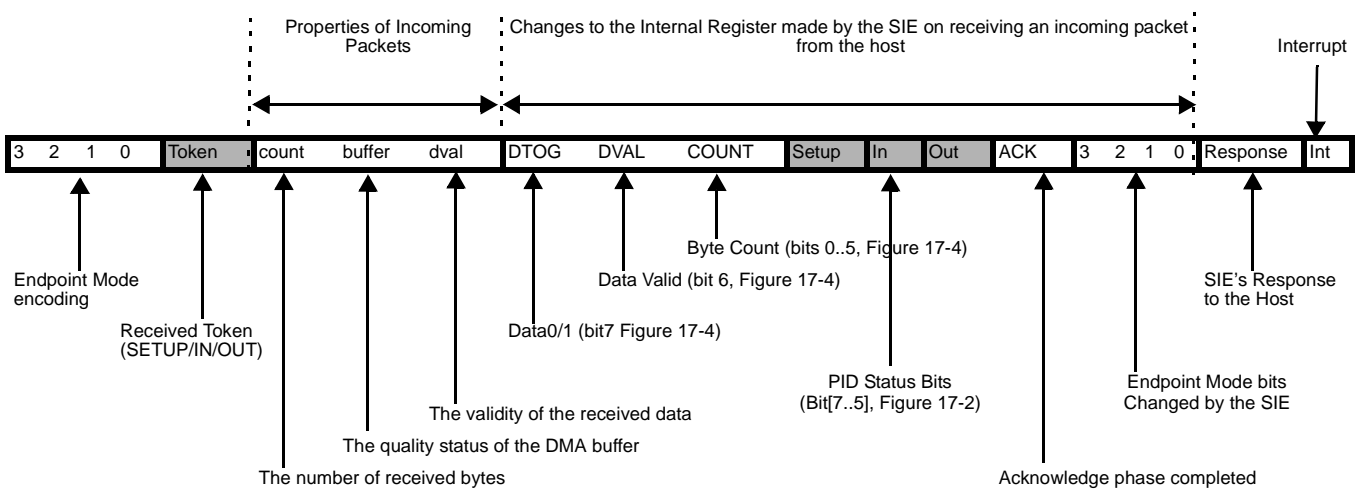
Properties of Incoming Packets

Changes to the Internal Register made by the SIE on receiving an incoming packet from the host

Interrupt

| 3 2 1 0 | Token | count | buffer | dval | DTOG | DVAL | COUNT | Setup | In | Out | ACK | 3 2 1 0 | Response | Int |
|---|---|---|---|---|---|---|---|---|---|---|---|---|---|---|

Byte Count (bits 0..5, Figure 17-4)

Data Valid (bit 6, Figure 17-4)

Endpoint Mode encoding

SIE's Response to the Host

Received Token (SETUP/IN/OUT)

Data0/1 (bit7 Figure 17-4)

PID Status Bits (Bit[7..5], Figure 17-2)

Endpoint Mode bits Changed by the SIE

The validity of the received data

The quality status of the DMA buffer

The number of received bytes

Acknowledge phase completed